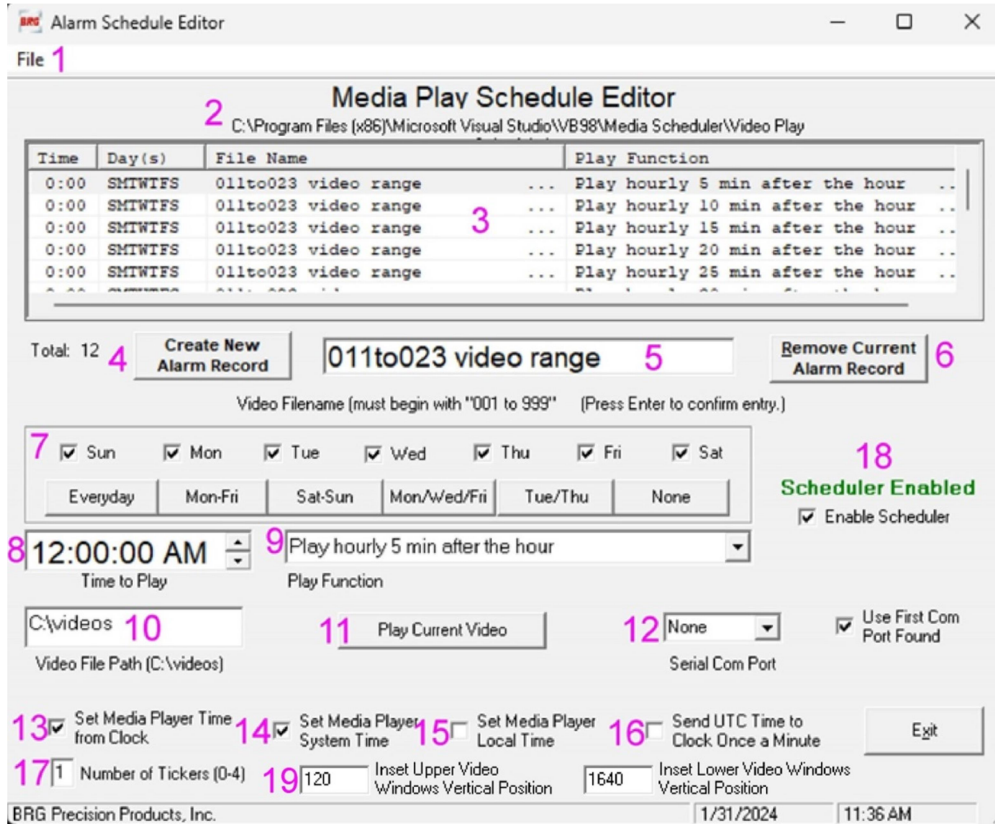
BRG Alarm Schedule Editor

File 1

Media Play Schedule Editor

2 C:\Program Files (x86)\Microsoft Visual Studio\VB98\Media Scheduler\Video Play

| Time | Day(s) | File Name | | Play Function | |
|---|---|---|---|---|---|
| 0:00 | SMTWTFS | 011to023 video range | ... | Play hourly 5 min after the hour | .. |
| 0:00 | SMTWTFS | 011to023 video range | ... | Play hourly 10 min after the hour | .. |
| 0:00 | SMTWTFS | 011to023 video range | ... | Play hourly 15 min after the hour | .. |
| 0:00 | SMTWTFS | 011to023 video range | ... | Play hourly 20 min after the hour | .. |
| 0:00 | SMTWTFS | 011to023 video range | ... | Play hourly 25 min after the hour | .. |

3

Total: 12 4 Create New Alarm Record

011to023 video range 5

Remove Current Alarm Record 6

Video Filename (must begin with "001 to 999" (Press Enter to confirm entry.)

7 ☑ Sun ☑ Mon ☑ Tue ☑ Wed ☑ Thu ☑ Fri ☑ Sat

Everyday Mon-Fri Sat-Sun Mon/Wed/Fri Tue/Thu None

18 Scheduler Enabled
☑ Enable Scheduler

8 12:00:00 AM
Time to Play

9 Play hourly 5 min after the hour
Play Function

C:\videos 10
Video File Path (C:\videos)

11 Play Current Video

12 None
Serial Com Port

☑ Use First Com Port Found

13 ☑ Set Media Player Time from Clock

14 ☑ Set Media Player System Time

15 ☐ Set Media Player Local Time

16 ☐ Send UTC Time to Clock Once a Minute

Exit

17 1 Number of Tickers (0-4)

19 120 Inset Upper Video Windows Vertical Position

1640 Inset Lower Video Windows Vertical Position

BRG Precision Products, Inc. 1/31/2024 11:36 AM